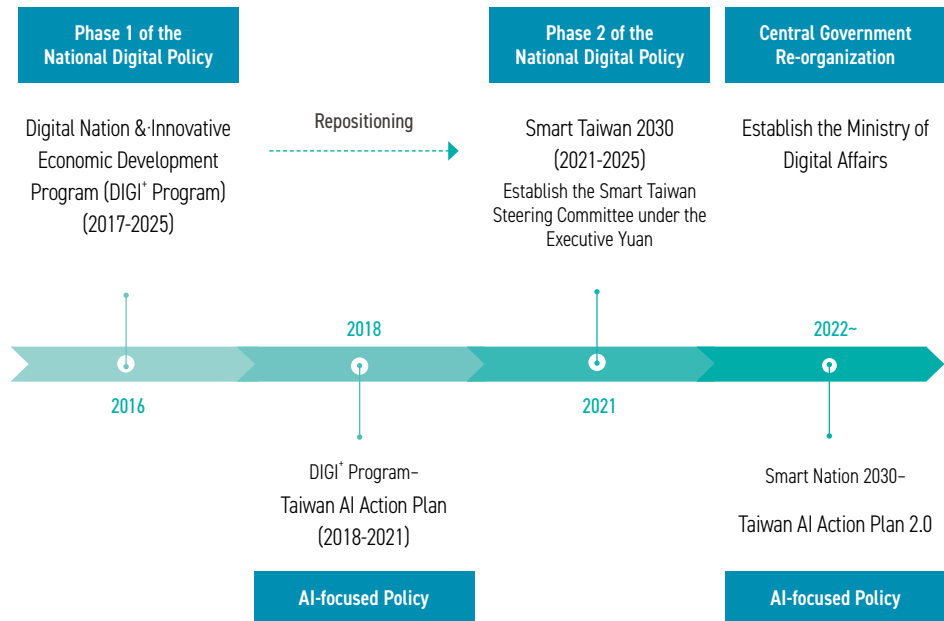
Phase 1 of the National Digital Policy

Digital Nation & Innovative Economic Development Program (DIGI$^+$ Program) (2017-2025)

Repositioning

Phase 2 of the National Digital Policy

Smart Taiwan 2030 (2021-2025)

Establish the Smart Taiwan Steering Committee under the Executive Yuan

Central Government Re-organization

Establish the Ministry of Digital Affairs

2018

2022~

2016

2021

DIGI$^+$ Program–

Taiwan AI Action Plan (2018-2021)

Smart Nation 2030–

Taiwan AI Action Plan 2.0

AI-focused Policy

AI-focused Policy